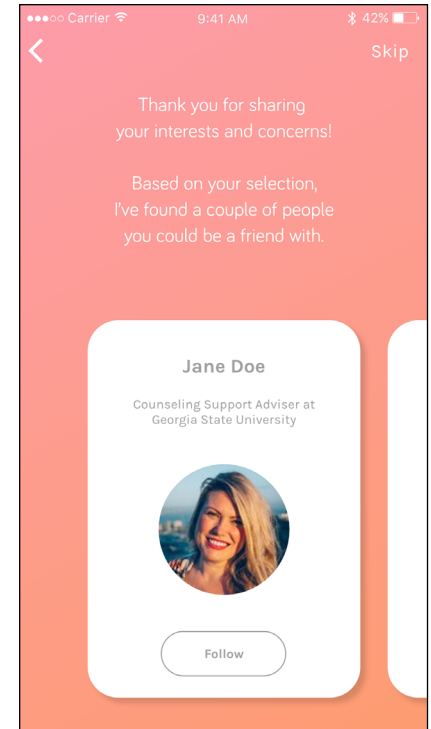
●●●○○ Carrier 9:41 AM 42%

<

Skip

Thank you for sharing your interests and concerns!

Based on your selection, I've found a couple of people you could be a friend with.

Jane Doe

Counseling Support Adviser at Georgia State University

Follow